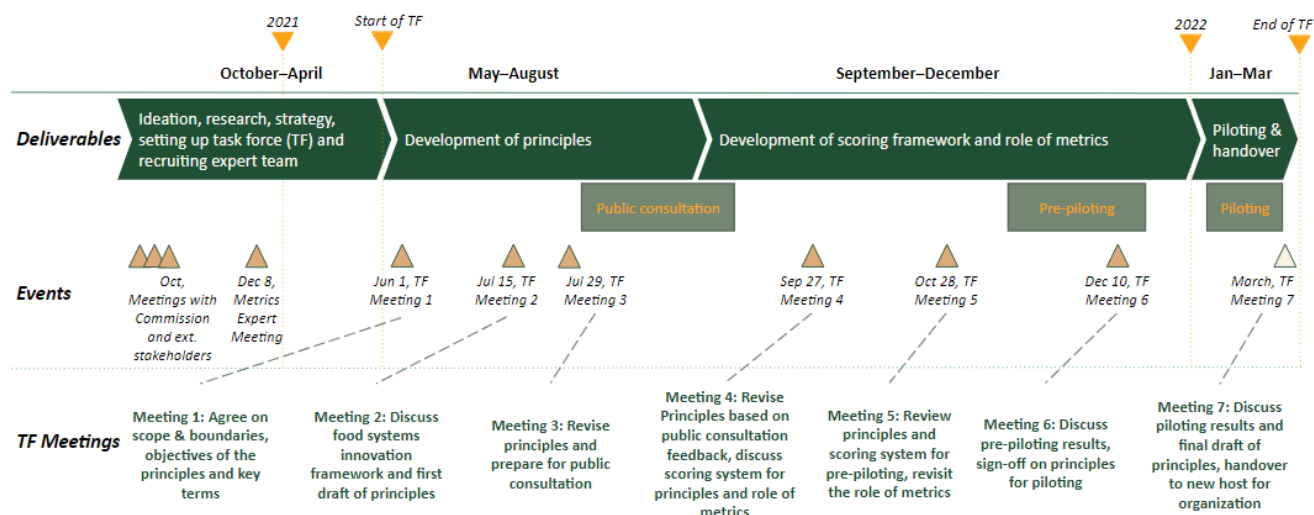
2021

Start of TF

2022

End of TF

October–April

May–August

September–December

Jan–Mar

Deliverables

Ideation, research, strategy, setting up task force (TF) and recruiting expert team

Development of principles

Development of scoring framework and role of metrics

Piloting & handover

Public consultation

Pre-piloting

Piloting

Events

Oct, Meetings with Commission and ext. stakeholders

Dec 8, Metrics Expert Meeting

Jun 1, TF Meeting 1

Jul 15, TF Meeting 2

Jul 29, TF Meeting 3

Sep 27, TF Meeting 4

Oct 28, TF Meeting 5

Dec 10, TF Meeting 6

March, TF Meeting 7

TF Meetings

Meeting 1: Agree on scope & boundaries, objectives of the principles and key terms

Meeting 2: Discuss food systems innovation framework and first draft of principles

Meeting 3: Revise principles and prepare for public consultation

Meeting 4: Revise Principles based on public consultation feedback, discuss scoring system for principles and role of metrics

Meeting 5: Review principles and scoring system for pre-piloting, revisit the role of metrics

Meeting 6: Discuss pre-piloting results, sign-off on principles for piloting

Meeting 7: Discuss piloting results and final draft of principles, handover to new host for organization